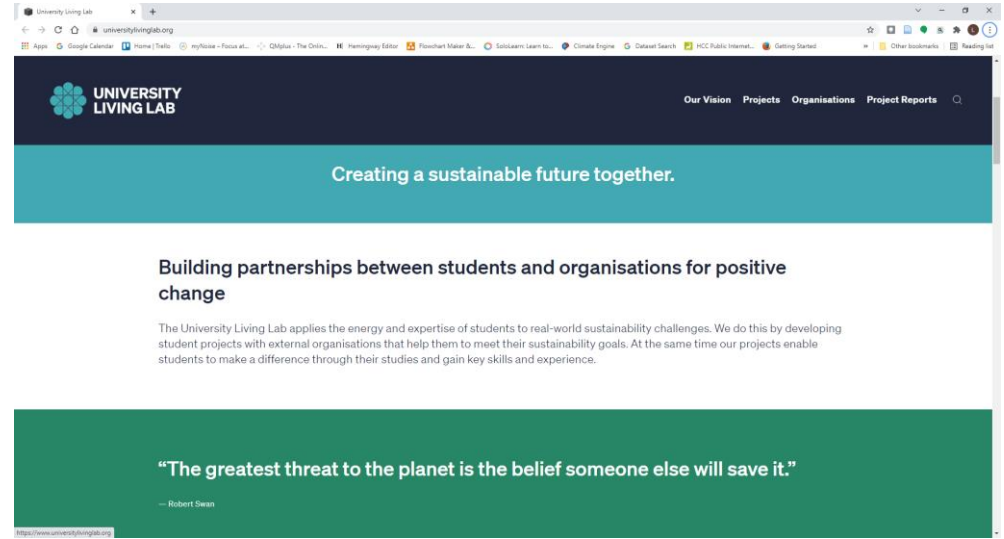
University Living Lab × +

universitylivinglab.org

Apps Google Calendar Home | Trello myNoise – Focus at... QMplus - The Onlin... Hemingway Editor Flowchart Maker &... SoloLearn: Learn to... Climate Engine Dataset Search HCC Public Internet... Getting Started » Other bookmarks Reading list

UNIVERSITY LIVING LAB

Our Vision Projects Organisations Project Reports

Creating a sustainable future together.

Building partnerships between students and organisations for positive change

The University Living Lab applies the energy and expertise of students to real-world sustainability challenges. We do this by developing student projects with external organisations that help them to meet their sustainability goals. At the same time our projects enable students to make a difference through their studies and gain key skills and experience.

"The greatest threat to the planet is the belief someone else will save it."

— Robert Swan

https://www.universitylivinglab.org